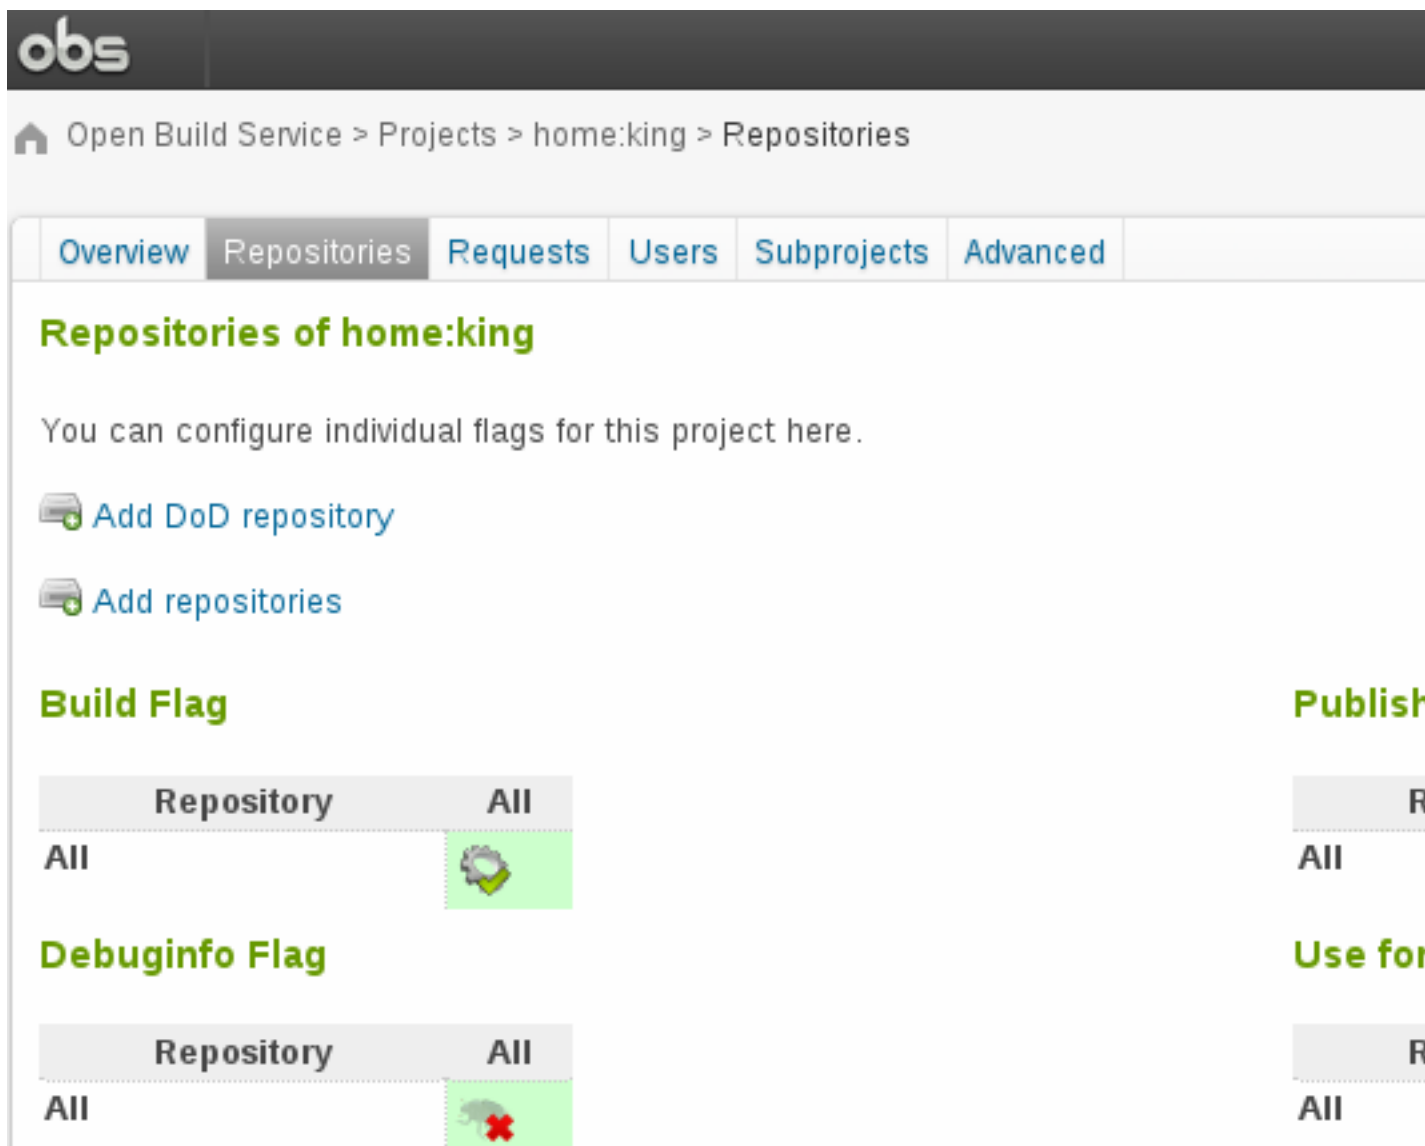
obs

Open Build Service > Projects > home:king > Repositories

Overview | Repositories | Requests | Users | Subprojects | Advanced

Repositories of home:king

You can configure individual flags for this project here.

Add DoD repository

Add repositories

Build Flag

| Repository | All |
|---|---|
| All | |

Debuginfo Flag

| Repository | All |
|---|---|
| All | |

Publish

| R |
|---|
| All |

Use for

| R |
|---|
| All |